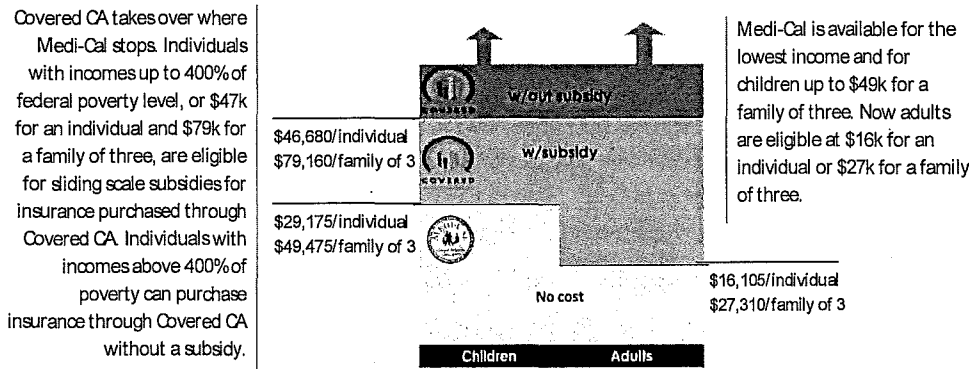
Covered CA takes over where Medi-Cal stops. Individuals with incomes up to 400% of federal poverty level, or \$47k for an individual and \$79k for a family of three, are eligible for sliding scale subsidies for insurance purchased through Covered CA. Individuals with incomes above 400% of poverty can purchase insurance through Covered CA without a subsidy.

w/out subsidy

\$46,680/individual
\$79,160/family of 3

w/subsidy

\$29,175/individual
\$49,475/family of 3

No cost

\$16,105/individual
\$27,310/family of 3

Children
Adults

Medi-Cal is available for the lowest income and for children up to \$49k for a family of three. Now adults are eligible at \$16k for an individual or \$27k for a family of three.